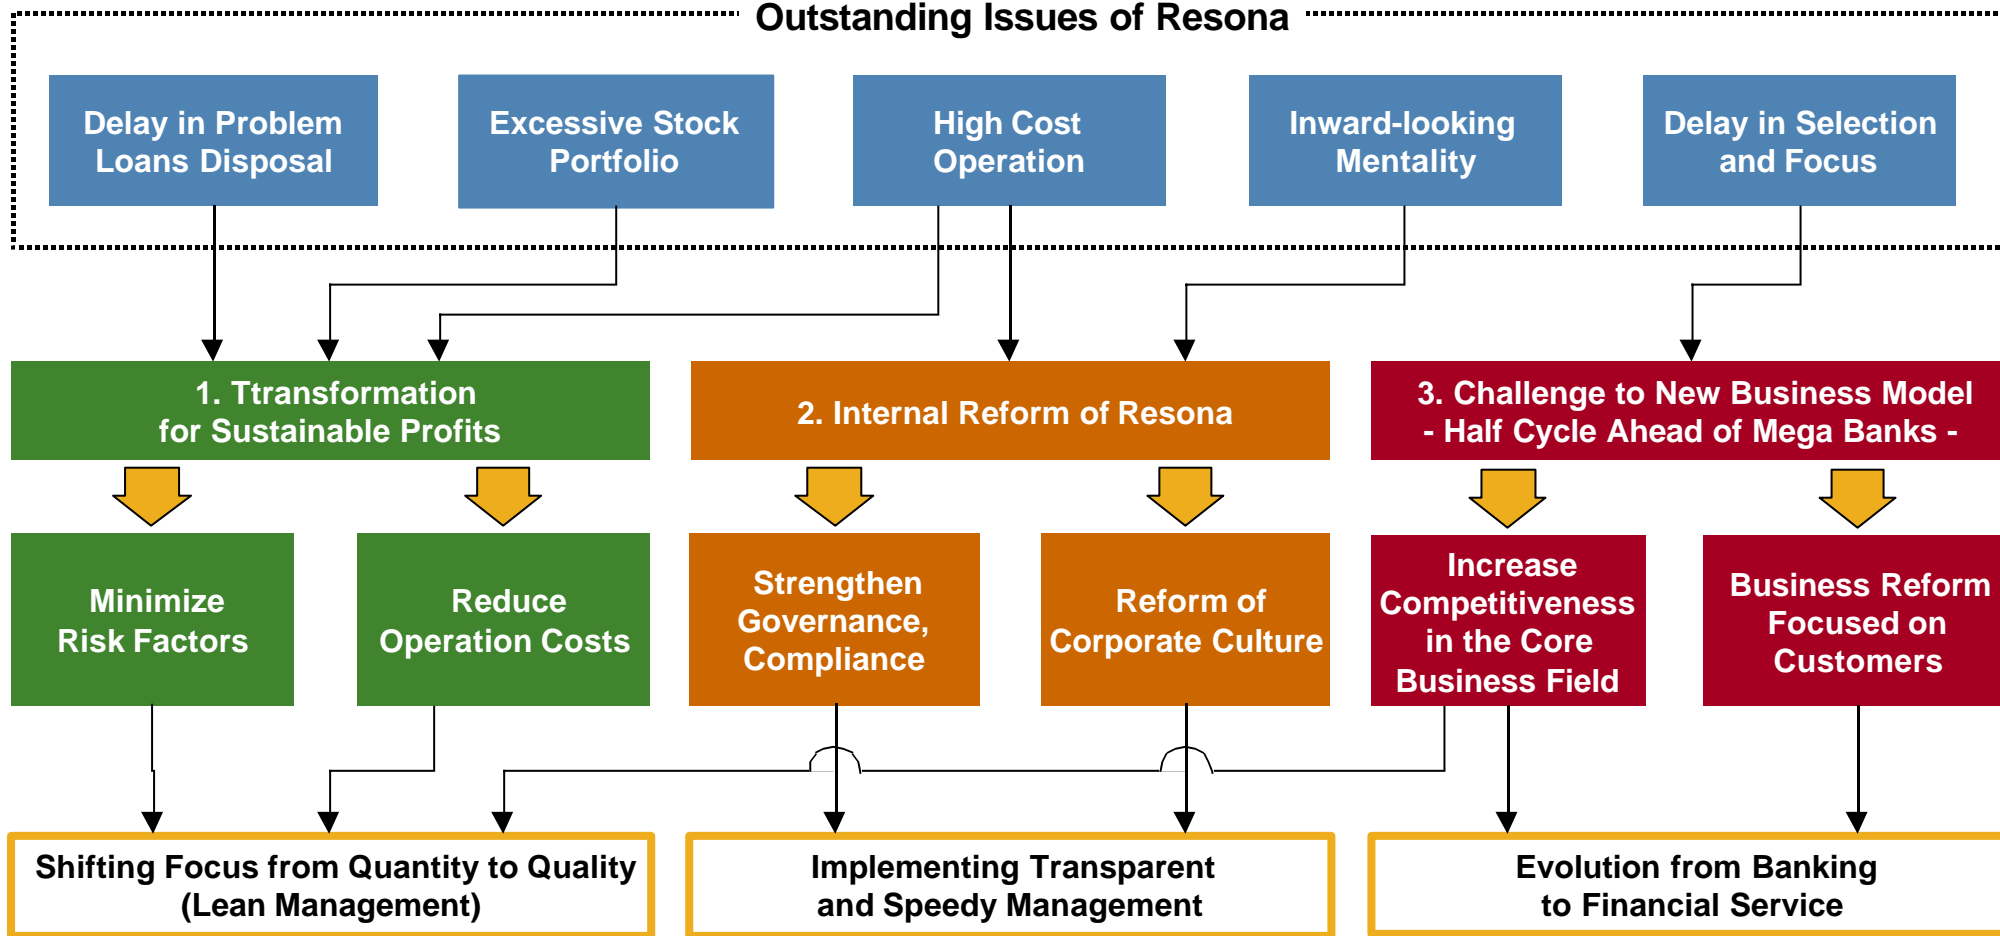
Outstanding Issues of Resona

Delay in Problem Loans Disposal

Excessive Stock Portfolio

High Cost Operation

Inward-looking Mentality

Delay in Selection and Focus

1. Ttransformation for Sustainable Profits

2. Internal Reform of Resona

3. Challenge to New Business Model - Half Cycle Ahead of Mega Banks -

Minimize Risk Factors

Reduce Operation Costs

Strengthen Governance, Compliance

Reform of Corporate Culture

Increase Competitiveness in the Core Business Field

Business Reform Focused on Customers

Shifting Focus from Quantity to Quality (Lean Management)

Implementing Transparent and Speedy Management

Evolution from Banking to Financial Service